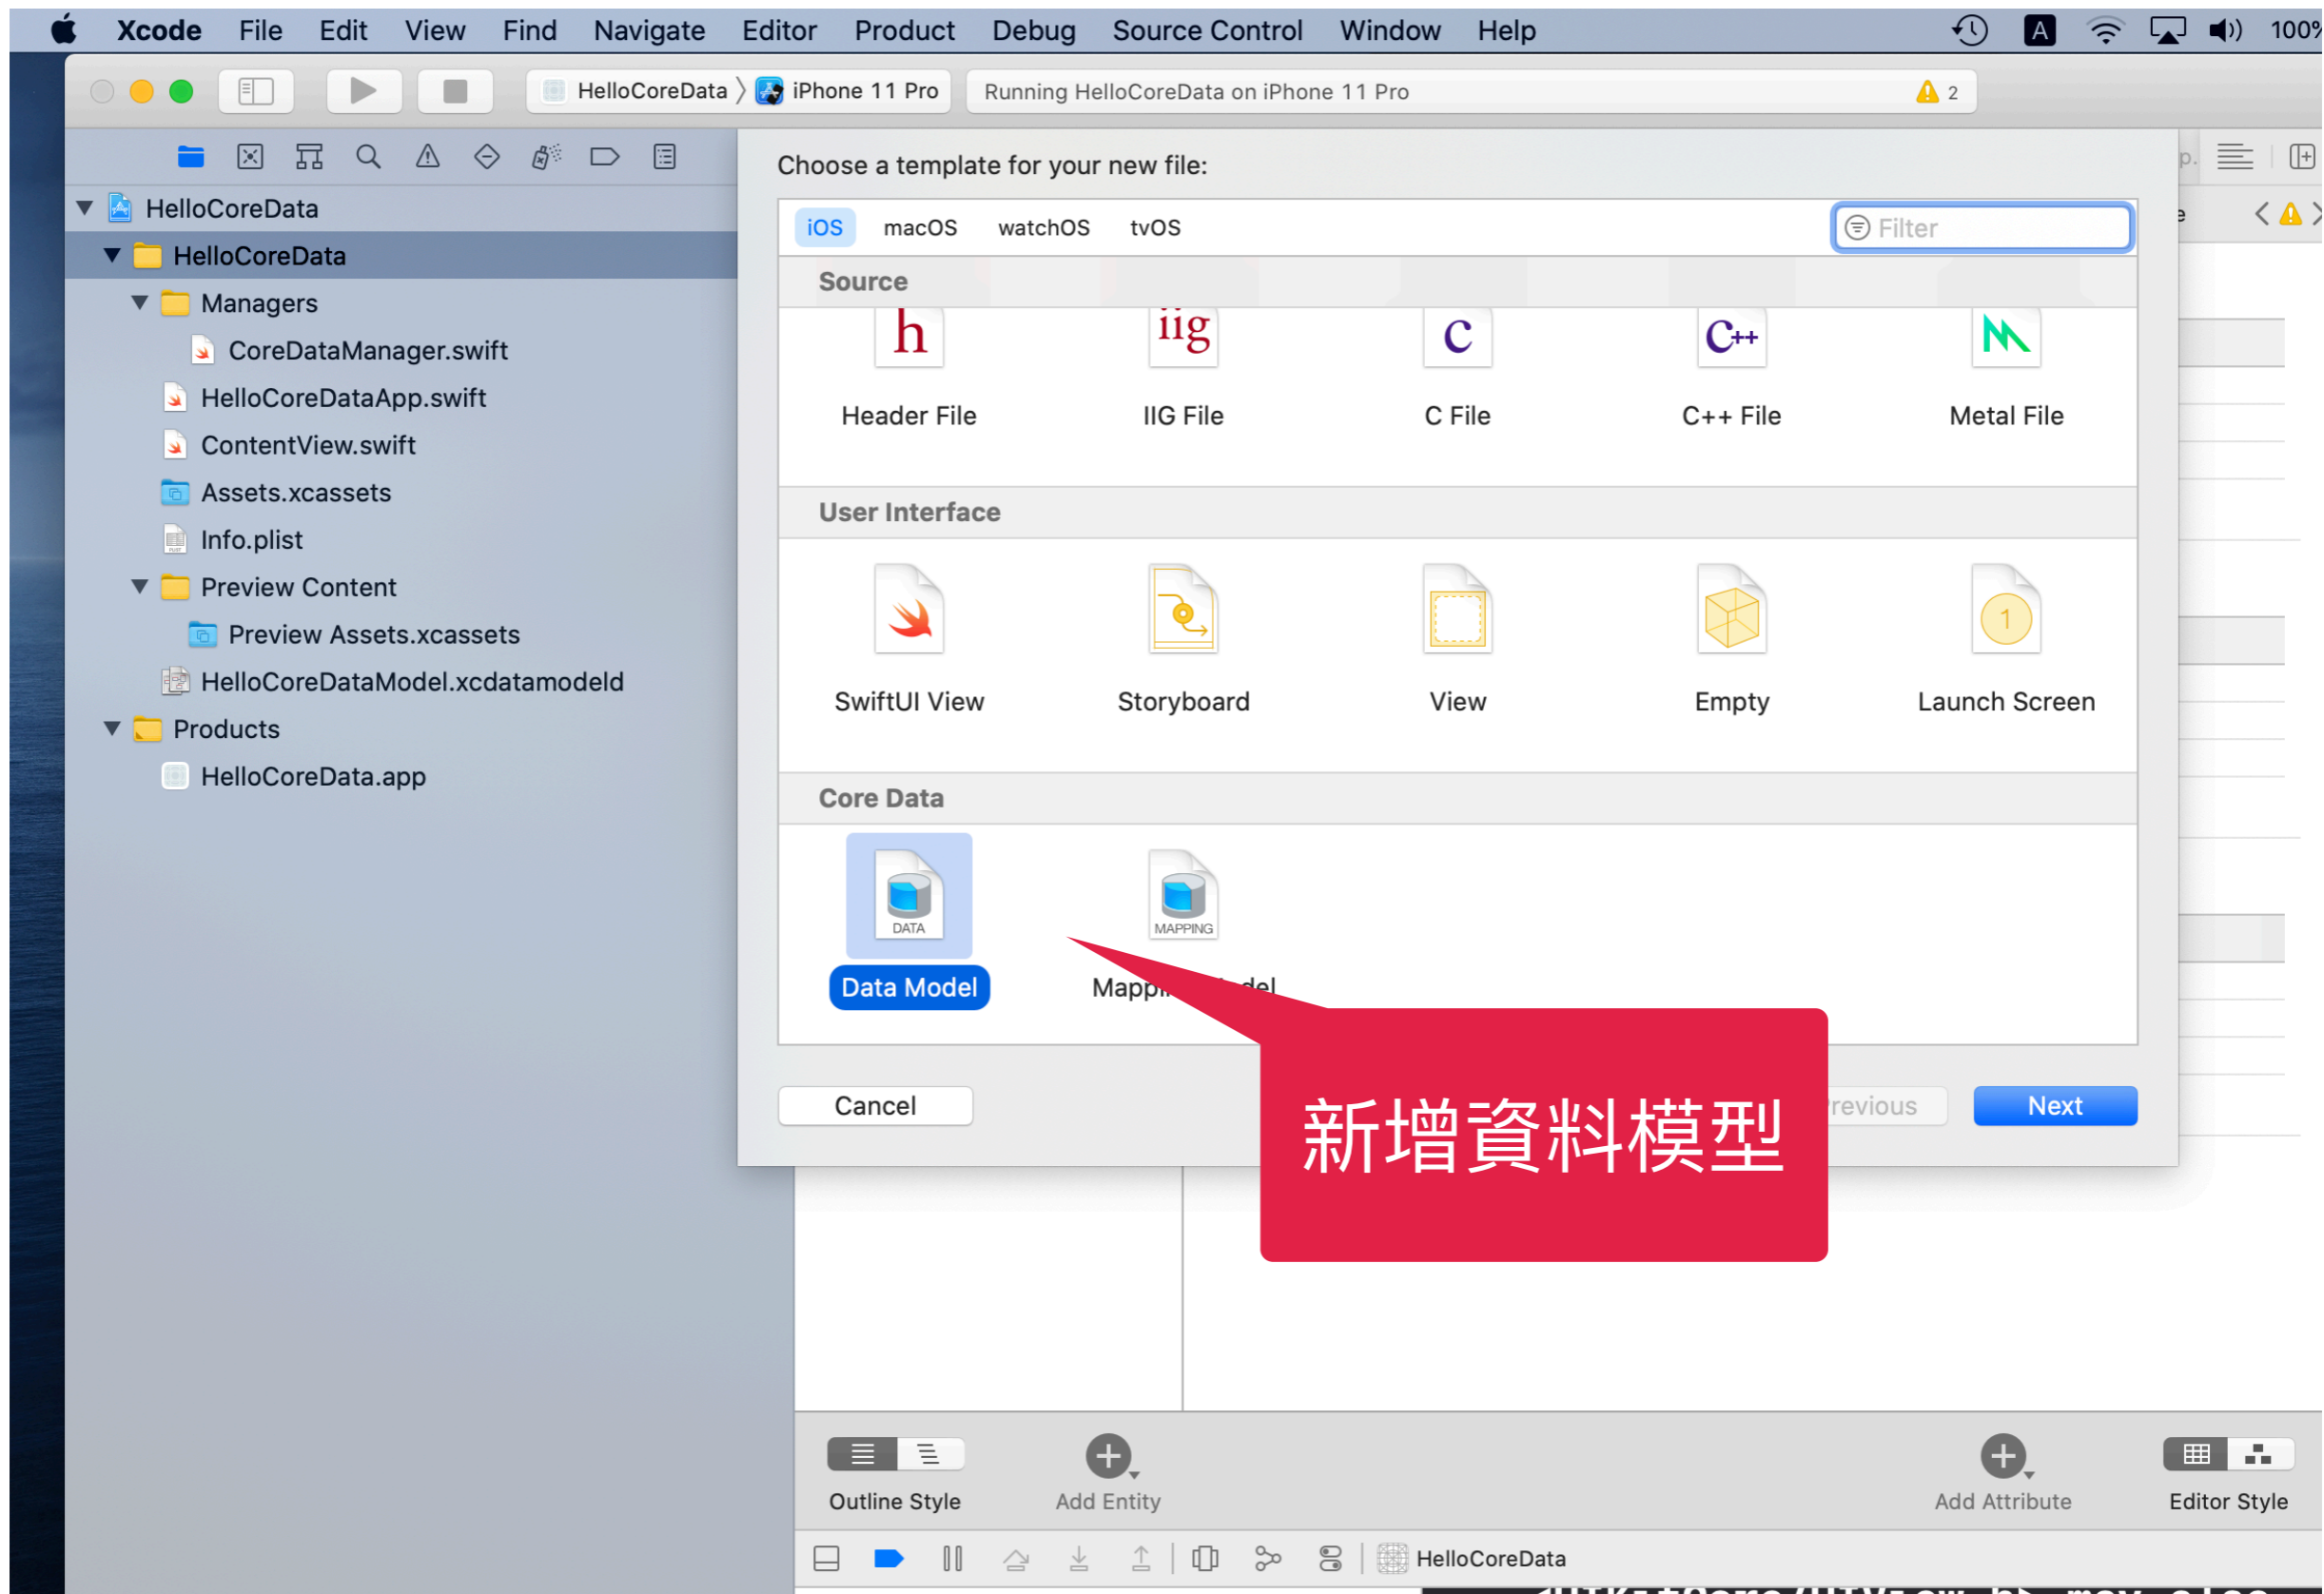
Xcode File Edit View Find Navigate Editor Product Debug Source Control Window Help 100%

HelloCoreData 〉 iPhone 11 Pro

Running HelloCoreData on iPhone 11 Pro 2

HelloCoreData
HelloCoreData
Managers
CoreDataManager.swift
HelloCoreDataApp.swift
ContentView.swift
Assets.xcassets
Info.plist
Preview Content
Preview Assets.xcassets
HelloCoreDataModel.xcdatamodeld
Products
HelloCoreData.app

Choose a template for your new file:

iOS macOS watchOS tvOS

Filter

Source

h
Header File

iig
IIG File

c
C File

C++
C++ File

Metal File

User Interface

SwiftUI View

Storyboard

View

Empty

1
Launch Screen

Core Data

DATA
Data Model

MAPPING
Mappi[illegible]del

Cancel

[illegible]revious

Next

新增資料模型

Outline Style

Add Entity

Add Attribute

Editor Style

HelloCoreData